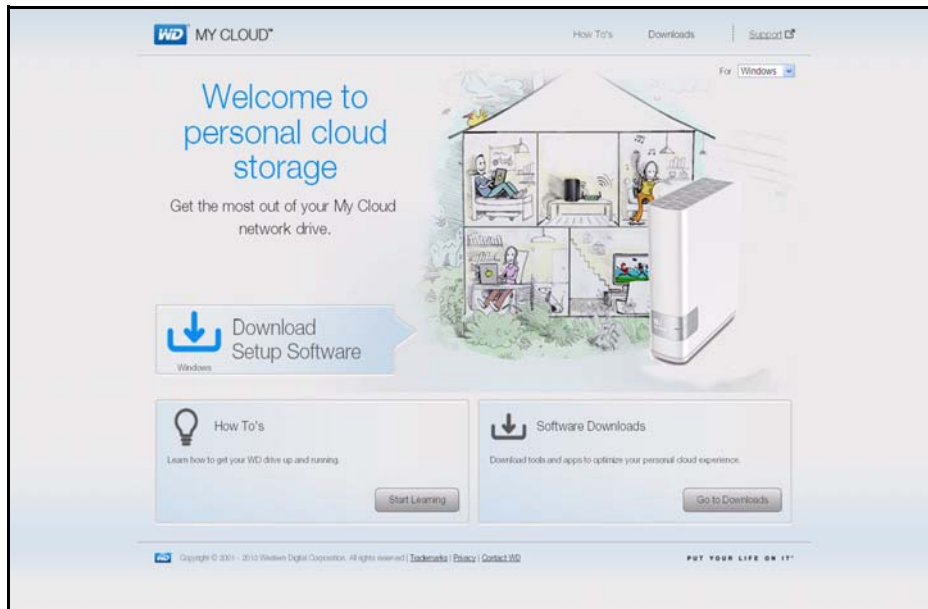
WD MY CLOUD™

How To's Downloads Support

For Windows

Welcome to personal cloud storage

Get the most out of your My Cloud network drive.

Download Setup Software

Windows

How To's

Learn how to get your WD drive up and running.

Start Learning

Software Downloads

Download tools and apps to optimize your personal cloud experience.

Go to Downloads

WD Copyright © 2001 - 2013 Western Digital Corporation. All rights reserved | Trademarks | Privacy | Contact WD

PUT YOUR LIFE ON IT™